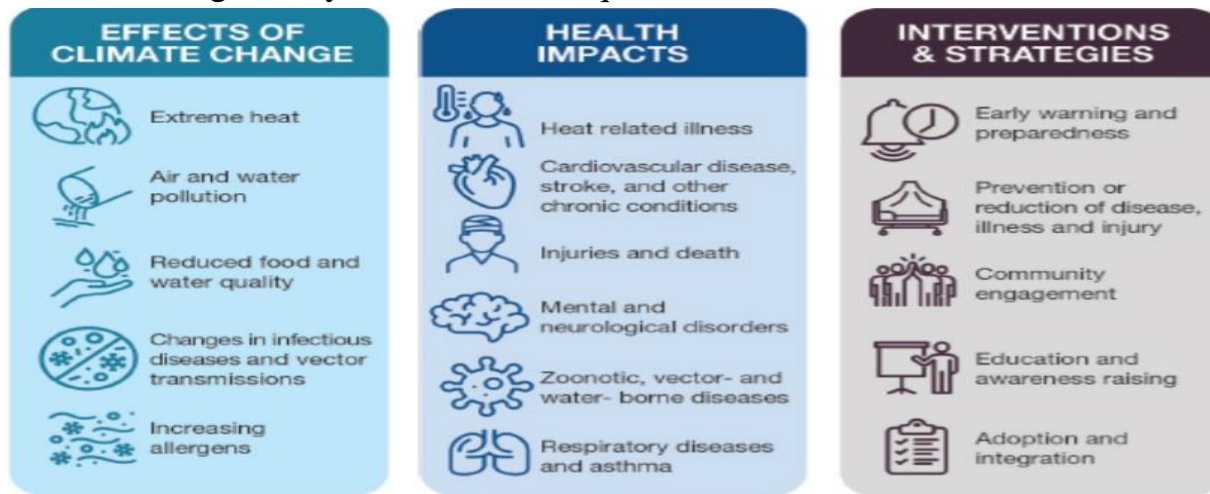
EFFECTS OF CLIMATE CHANGE

Extreme heat

Air and water pollution

Reduced food and water quality

Changes in infectious diseases and vector transmissions

Increasing allergens

HEALTH IMPACTS

Heat related illness

Cardiovascular disease, stroke, and other chronic conditions

Injuries and death

Mental and neurological disorders

Zoonotic, vector- and water- borne diseases

Respiratory diseases and asthma

INTERVENTIONS & STRATEGIES

Early warning and preparedness

Prevention or reduction of disease, illness and injury

Community engagement

Education and awareness raising

Adoption and integration